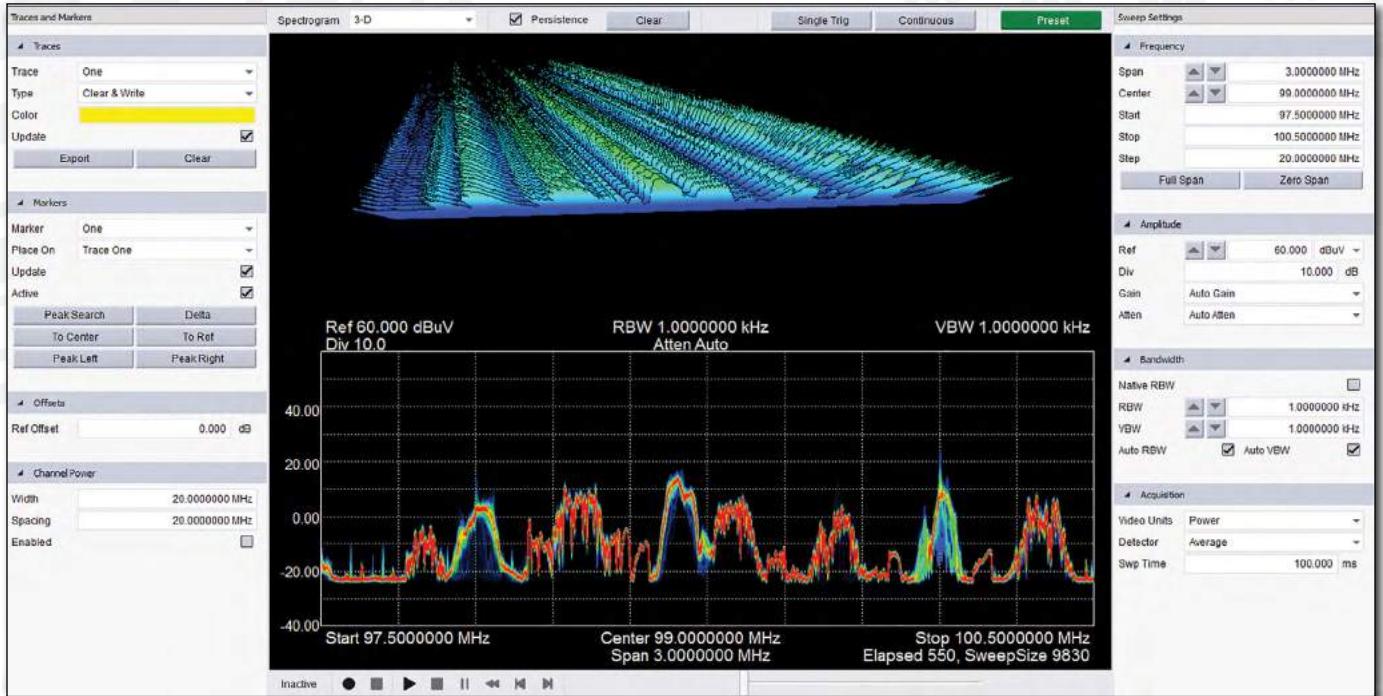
Traces and Markers

Traces

| | |
|---|---|
| Trace | One |
| Type | Clear & Write |
| Color | |
| Update | ☑ |

Export Clear

Markers

| | |
|---|---|
| Marker | One |
| Place On | Trace One |
| Update | ☑ |
| Active | ☑ |

Peak Search Delta
To Center To Ref
Peak Left Peak Right

Offsets

Ref Offset 0.000 dB

Channel Power

| | |
|---|---|
| Width | 20.0000000 MHz |
| Spacing | 20.0000000 MHz |
| Enabled | ☐ |

Spectrogram 3-D ☑ Persistence Clear Single Trig Continuous Preset

Ref 60.000 dBuV
Div 10.0
RBW 1.0000000 kHz
Atten Auto
VBW 1.0000000 kHz

40.00
20.00
0.00
-20.00
-40.00

Start 97.5000000 MHz
Center 99.0000000 MHz
Span 3.0000000 MHz
Stop 100.5000000 MHz
Elapsed 550, SweepSize 9830

Inactive

Sweep Settings

Frequency

| | |
|---|---|
| Span | 3.0000000 MHz |
| Center | 99.0000000 MHz |
| Start | 97.5000000 MHz |
| Stop | 100.5000000 MHz |
| Step | 20.0000000 MHz |

Full Span Zero Span

Amplitude

| | |
|---|---|
| Ref | 60.000 dBuV |
| Div | 10.000 dB |
| Gain | Auto Gain |
| Atten | Auto Atten |

Bandwidth

| | |
|---|---|
| Native RBW | ☐ |
| RBW | 1.0000000 kHz |
| VBW | 1.0000000 kHz |
| Auto RBW ☑ | Auto VBW ☑ |

Acquisition

| | |
|---|---|
| Video Units | Power |
| Detector | Average |
| Swp Time | 100.000 ms |